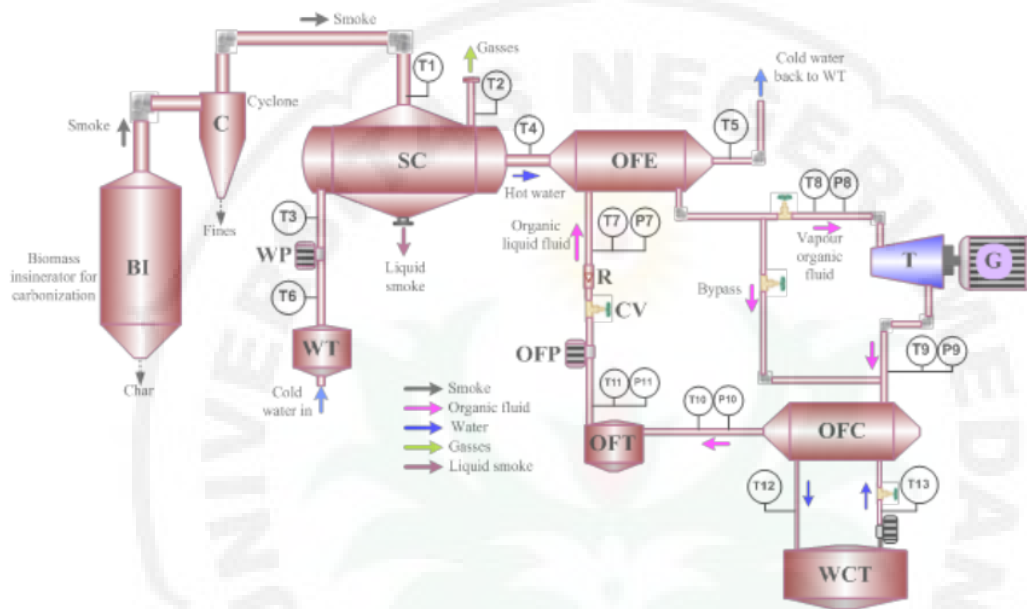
Smoke

Smoke

C

Cyclone

T1

Gasses

T2

Cold water back to WT

T4

T5

SC

OFE

Hot water

T8 P8

Fines

T3

Organic liquid fluid

T7 P7

Vapour organic fluid

Biomass insinerator for carbonization

BI

WP

Liquid smoke

R

T

G

Bypass

T6

CV

WT

OFP

T9 P9

Char

Cold water in

Smoke
Organic fluid
Water
Gasses
Liquid smoke

T11 P11

T10 P10

OFT

OFC

T12

T13

WCT